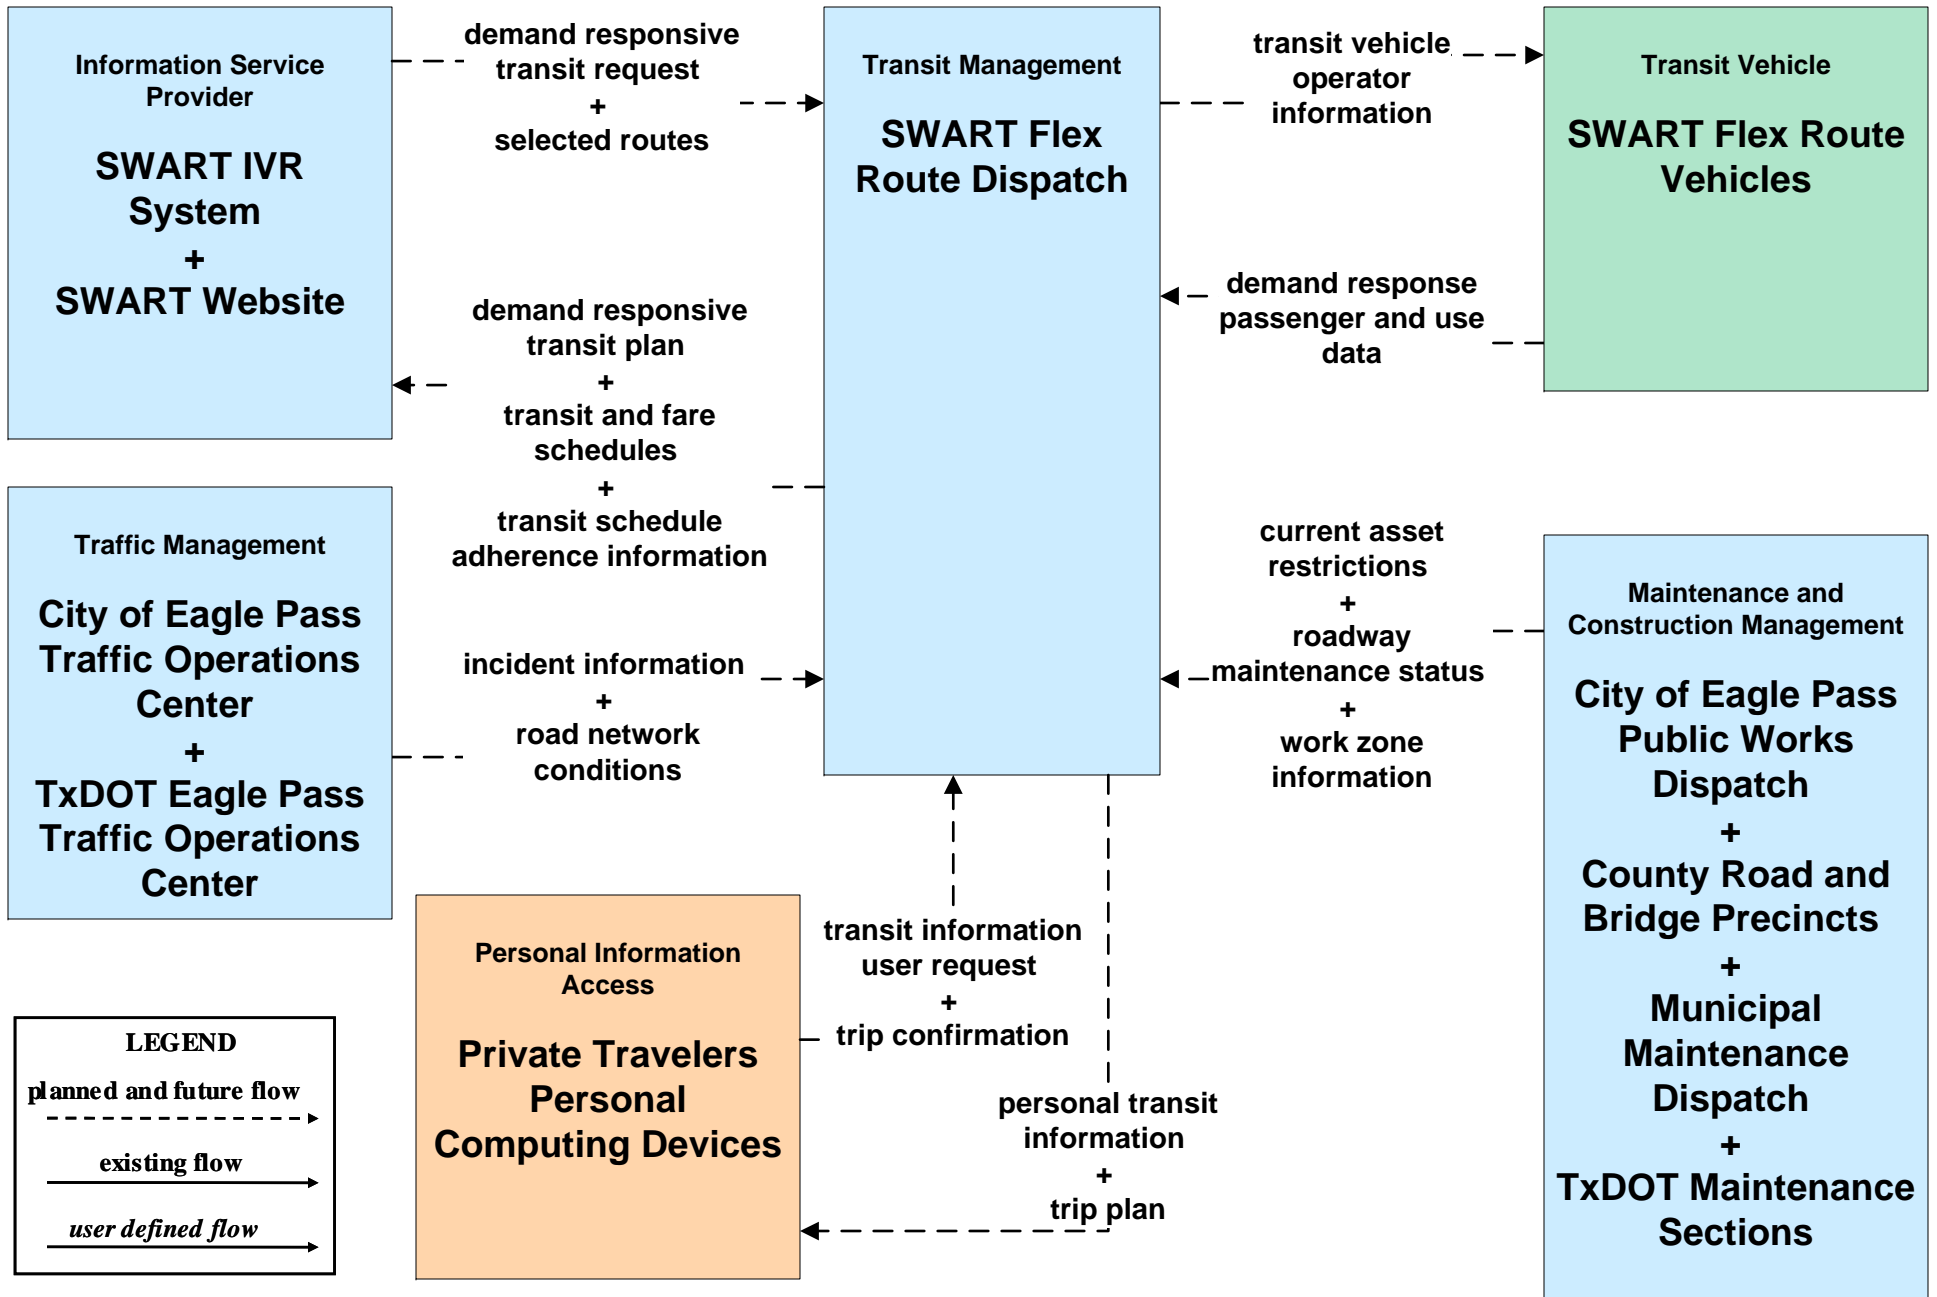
Information Service Provider

SWART IVR System
+
SWART Website

demand responsive transit request
+
selected routes

Transit Management

SWART Flex Route Dispatch

transit vehicle operator information

Transit Vehicle

SWART Flex Route Vehicles

demand responsive transit plan
+
transit and fare schedules
+
transit schedule adherence information

demand response passenger and use data

Traffic Management

City of Eagle Pass Traffic Operations Center
+
TxDOT Eagle Pass Traffic Operations Center

incident information
+
road network conditions

current asset restrictions
+
roadway maintenance status
+
work zone information

Maintenance and Construction Management

City of Eagle Pass Public Works Dispatch
+
County Road and Bridge Precincts
+
Municipal Maintenance Dispatch
+
TxDOT Maintenance Sections

Personal Information Access

Private Travelers Personal Computing Devices

transit information user request
+
trip confirmation

personal transit information
+
trip plan

LEGEND
planned and future flow
existing flow
user defined flow